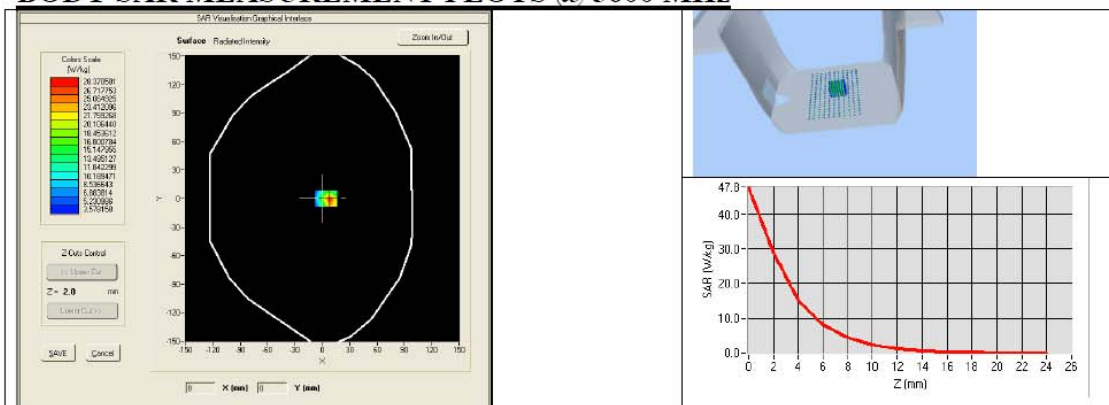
BODY SAR MEASUREMENT PLOTS @ 5800 MHz

SAR Visualisation Graphical Interface

Colors Scale
[W/kg]
28.370581
26.717753
25.064925
23.412096
21.759268
20.106440
18.453612
16.800784
15.147956
13.495127
11.842299
10.189471
8.536643
6.883814
5.230986
3.578158

Surface Radiated Intensity

Zoom In/Out

150
120
90
60
30
0
-30
-60
-90
-120
-150
Y

-150 -120 -90 -60 -30 0 30 60 90 120 150
X

Z-Axis Control
Upper Cut
Z = 2.0 mm
Lower Cut

SAVE Cancel

0 X (mm) 0 Y (mm)

47.8
40.0
30.0
20.0
10.0
0.0
SAR (W/kg)
0 2 4 6 8 10 12 14 16 18 20 22 24 26
Z (mm)